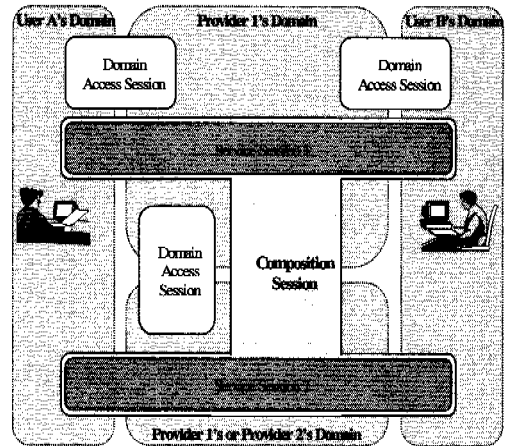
User A's Domain

Provider 1's Domain

User B's Domain

Domain Access Session

Domain Access Session

Service Session 1

Domain Access Session

Composition Session

Service Session 2

Provider 1's or Provider 2's Domain